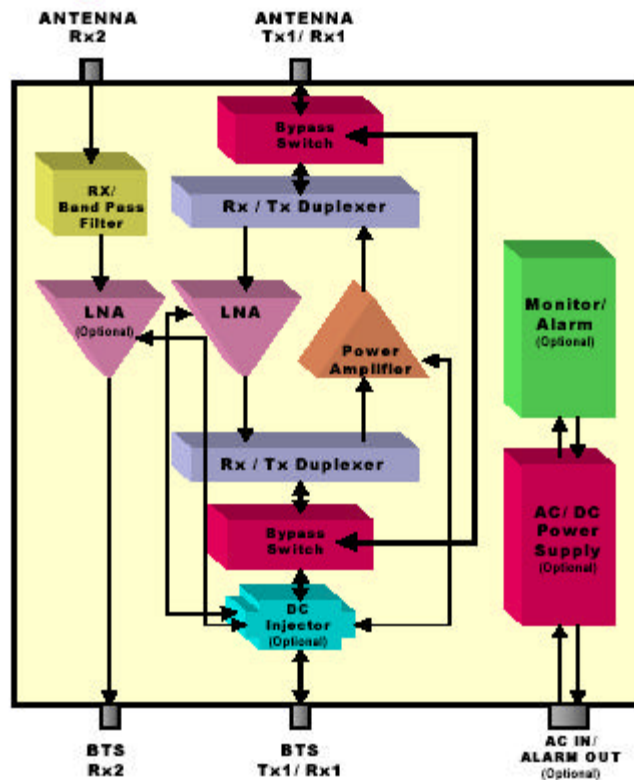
ANTENNA Rx2

ANTENNA Tx1/ Rx1

Bypass Switch

RX/ Band Pass Filter

Rx / Tx Duplexer

LNA (Optional)

LNA

Power Amplifier

Monitor/ Alarm (Optional)

Rx / Tx Duplexer

Bypass Switch

AC/ DC Power Supply (Optional)

DC Injector (Optional)

BTS Rx2

BTS Tx1/ Rx1

AC IN/ ALARM OUT (Optional)